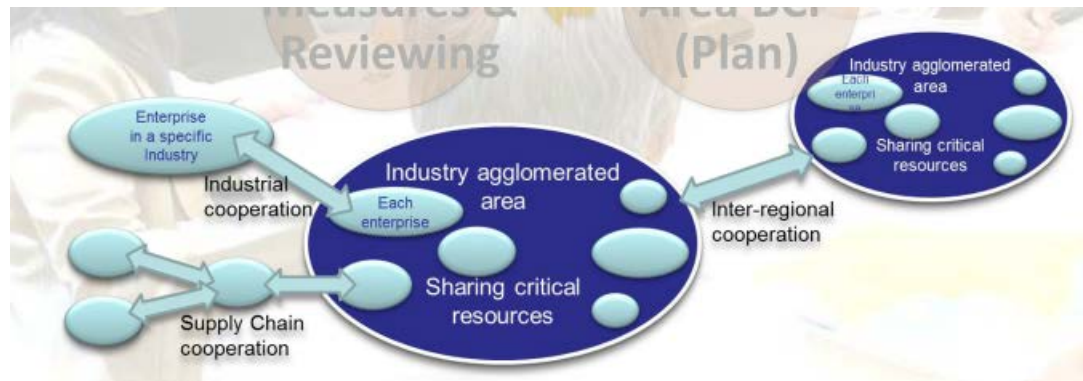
Measures & Reviewing

Area BCP (Plan)

Enterprise in a specific Industry

Industrial cooperation

Industry agglomerated area

Each enterprise

Sharing critical resources

Supply Chain cooperation

Inter-regional cooperation

Industry agglomerated area

Each enterpri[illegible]

Sharing critical resources